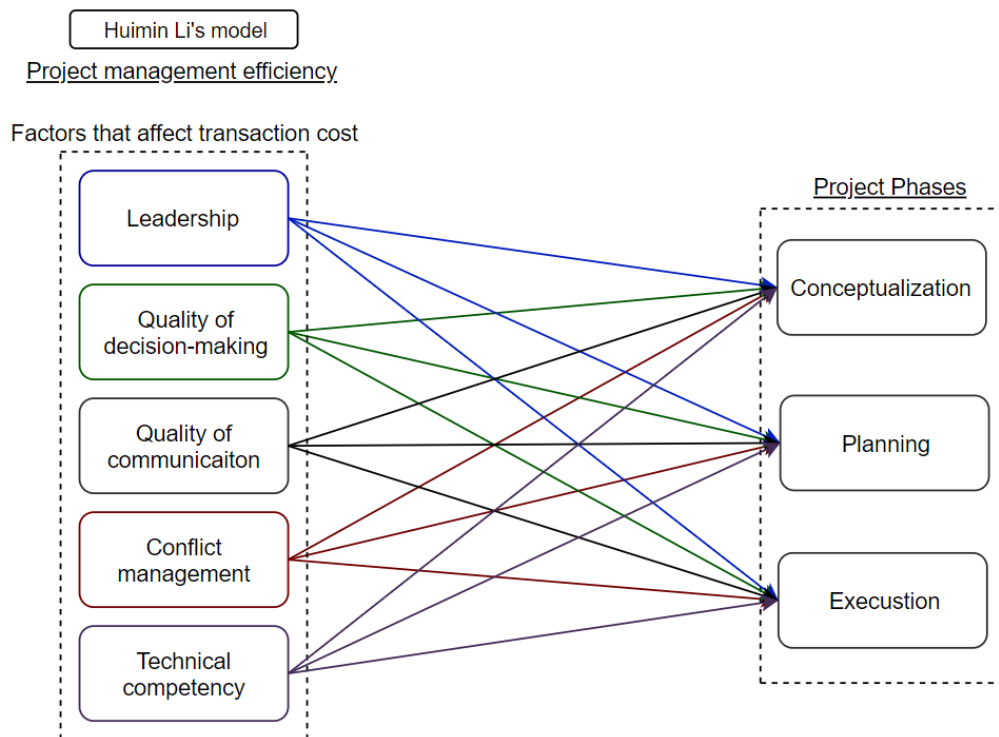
Huimin Li's model

Project management efficiency

Factors that affect transaction cost

Leadership

Quality of decision-making

Quality of communicaiton

Conflict management

Technical competency

Project Phases

Conceptualization

Planning

Execustion